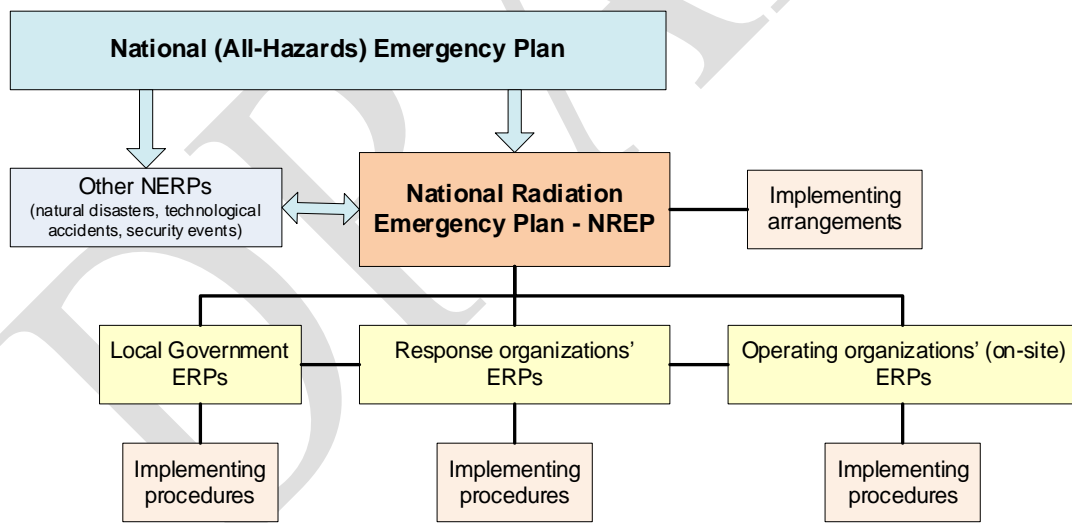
National (All-Hazards) Emergency Plan

Other NERPs
(natural disasters, technological accidents, security events)

National Radiation Emergency Plan - NREP

Implementing arrangements

Local Government ERPs

Response organizations' ERPs

Operating organizations' (on-site) ERPs

Implementing procedures

Implementing procedures

Implementing procedures

DRAFT